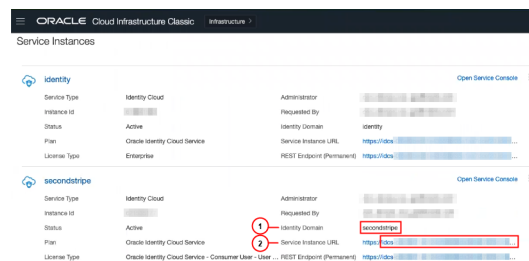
ORACLE Cloud Infrastructure Classic Infrastructure >

Service Instances

identity
Open Service Console

| | | | |
|---|---|---|---|
| Service Type | Identity Cloud | Administrator | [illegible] |
| Instance Id | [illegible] | Requested By | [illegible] |
| Status | Active | Identity Domain | identity |
| Plan | Oracle Identity Cloud Service | Service Instance URL | https://idcs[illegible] |
| License Type | Enterprise | REST Endpoint (Permanent) | https://idcs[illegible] |

secondstripe
Open Service Console

| | | | |
|---|---|---|---|
| Service Type | Identity Cloud | Administrator | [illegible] |
| Instance Id | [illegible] | Requested By | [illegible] |
| Status | Active | 1 Identity Domain | secondstripe |
| Plan | Oracle Identity Cloud Service | 2 Service Instance URL | https://idcs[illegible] |
| License Type | Oracle Identity Cloud Service - Consumer User - User ... | REST Endpoint (Permanent) | https://idcs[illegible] |